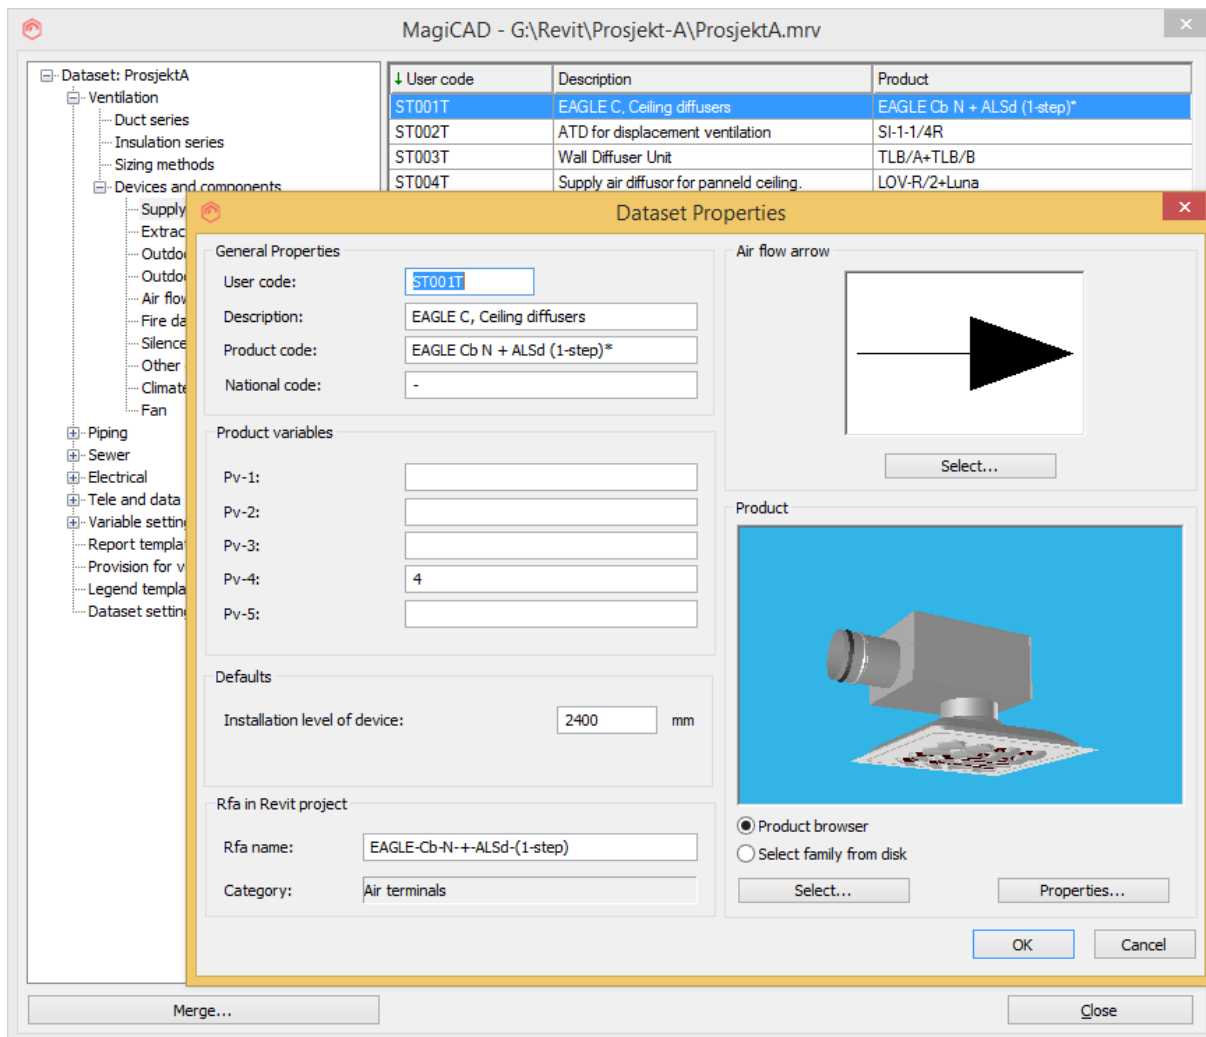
MagiCAD - G:\Revit\Prosjekt-A\ProsjektA.mrv

Dataset: ProsjektA
Ventilation
Duct series
Insulation series
Sizing methods
Devices and components
Supply
Extrac
Outdo
Outdo
Air flov
Fire da
Silence
Other
Climate
Fan
Piping
Sewer
Electrical
Tele and data
Variable settin
Report templa
Provision for v
Legend templa
Dataset settin

| User code | Description | Product |
|---|---|---|
| ST001T | EAGLE C, Ceiling diffusers | EAGLE Cb N + ALSd (1-step)* |
| ST002T | ATD for displacement ventilation | SI-1-1/4R |
| ST003T | Wall Diffuser Unit | TLB/A+TLB/B |
| ST004T | Supply air diffusor for panneld ceiling. | LOV-R/2+Luna |

Dataset Properties

General Properties
User code: ST001T
Description: EAGLE C, Ceiling diffusers
Product code: EAGLE Cb N + ALSd (1-step)*
National code: -

Product variables
Pv-1:
Pv-2:
Pv-3:
Pv-4: 4
Pv-5:

Defaults
Installation level of device: 2400 mm

Rfa in Revit project
Rfa name: EAGLE-Cb-N-+-ALSd-(1-step)
Category: Air terminals

Air flow arrow
Select...

Product
Product browser
Select family from disk
Select...
Properties...

OK
Cancel

Merge...
Close